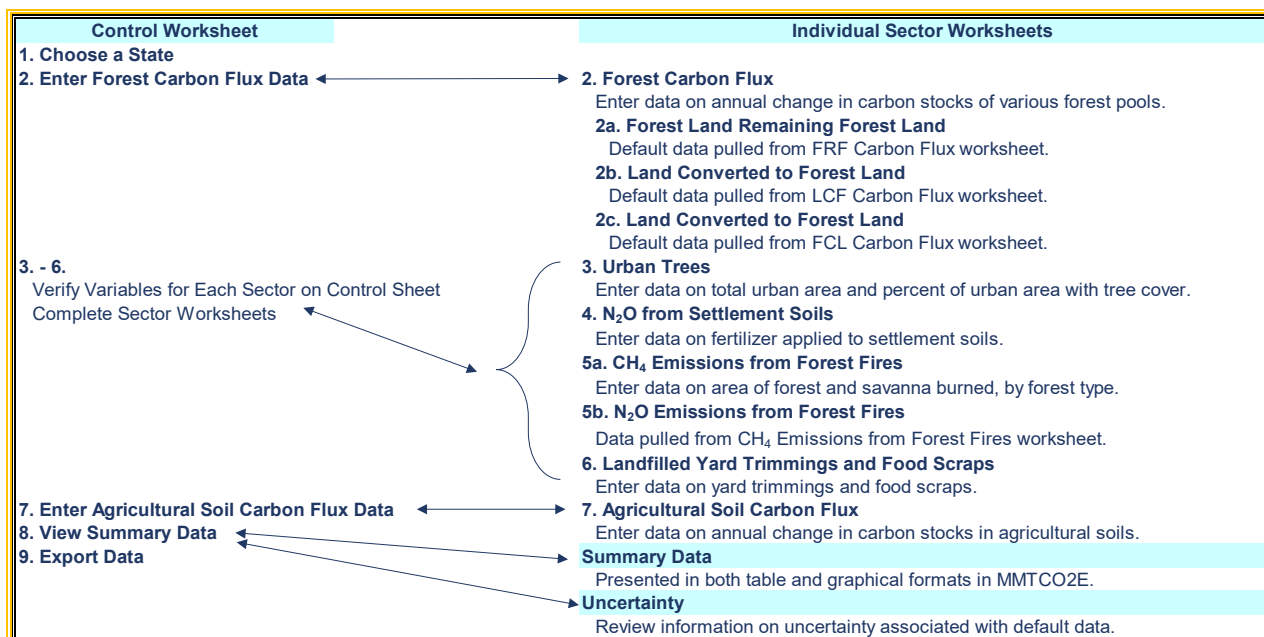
Control Worksheet

1. Choose a State
2. Enter Forest Carbon Flux Data

3. - 6.
Verify Variables for Each Sector on Control Sheet
Complete Sector Worksheets

7. Enter Agricultural Soil Carbon Flux Data
8. View Summary Data
9. Export Data

Individual Sector Worksheets

2. Forest Carbon Flux
Enter data on annual change in carbon stocks of various forest pools.
2a. Forest Land Remaining Forest Land
Default data pulled from FRF Carbon Flux worksheet.
2b. Land Converted to Forest Land
Default data pulled from LCF Carbon Flux worksheet.
2c. Land Converted to Forest Land
Default data pulled from FCL Carbon Flux worksheet.
3. Urban Trees
Enter data on total urban area and percent of urban area with tree cover.
4. $N_2O$ from Settlement Soils
Enter data on fertilizer applied to settlement soils.
5a. $CH_4$ Emissions from Forest Fires
Enter data on area of forest and savanna burned, by forest type.
5b. $N_2O$ Emissions from Forest Fires
Data pulled from $CH_4$ Emissions from Forest Fires worksheet.
6. Landfilled Yard Trimmings and Food Scraps
Enter data on yard trimmings and food scraps.
7. Agricultural Soil Carbon Flux
Enter data on annual change in carbon stocks in agricultural soils.
Summary Data
Presented in both table and graphical formats in MMTCO2E.
Uncertainty
Review information on uncertainty associated with default data.